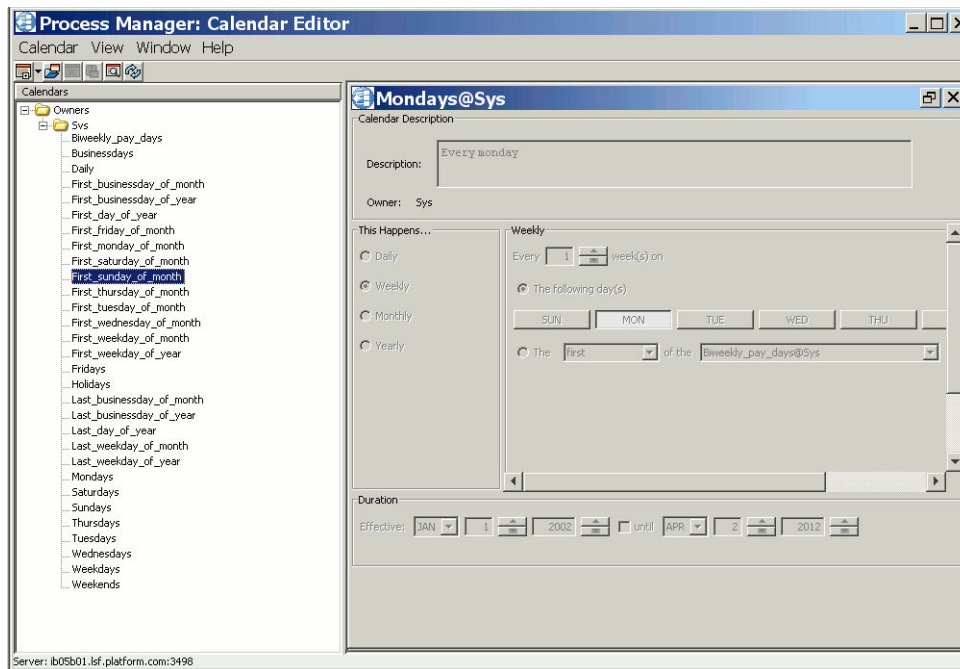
Process Manager: Calendar Editor

Calendar View Window Help

Calendars

Owners
Sys
Biweekly_pay_days
Businessdays
Daily
First_businessday_of_month
First_businessday_of_year
First_day_of_year
First_friday_of_month
First_monday_of_month
First_saturday_of_month
First_sunday_of_month
First_thursday_of_month
First_tuesday_of_month
First_wednesday_of_month
First_weekday_of_month
First_weekday_of_year
Fridays
Holidays
Last_businessday_of_month
Last_businessday_of_year
Last_day_of_year
Last_weekday_of_month
Last_weekday_of_year
Mondays
Saturdays
Sundays
Thursdays
Tuesdays
Wednesdays
Weekdays
Weekends

Mondays@Sys

Calendar Description

Description: Every monday

Owner: Sys

This Happens...
Daily
Weekly
Monthly
Yearly

Weekly
Every 1 week(s) on
The following day(s)
SUN MON TUE WED THU
The first of the Biweekly_pay_days@Sys

Duration
Effective: JAN 1 2002 until APR 2 2012

Server: ib05b01.lsf.platform.com:3498